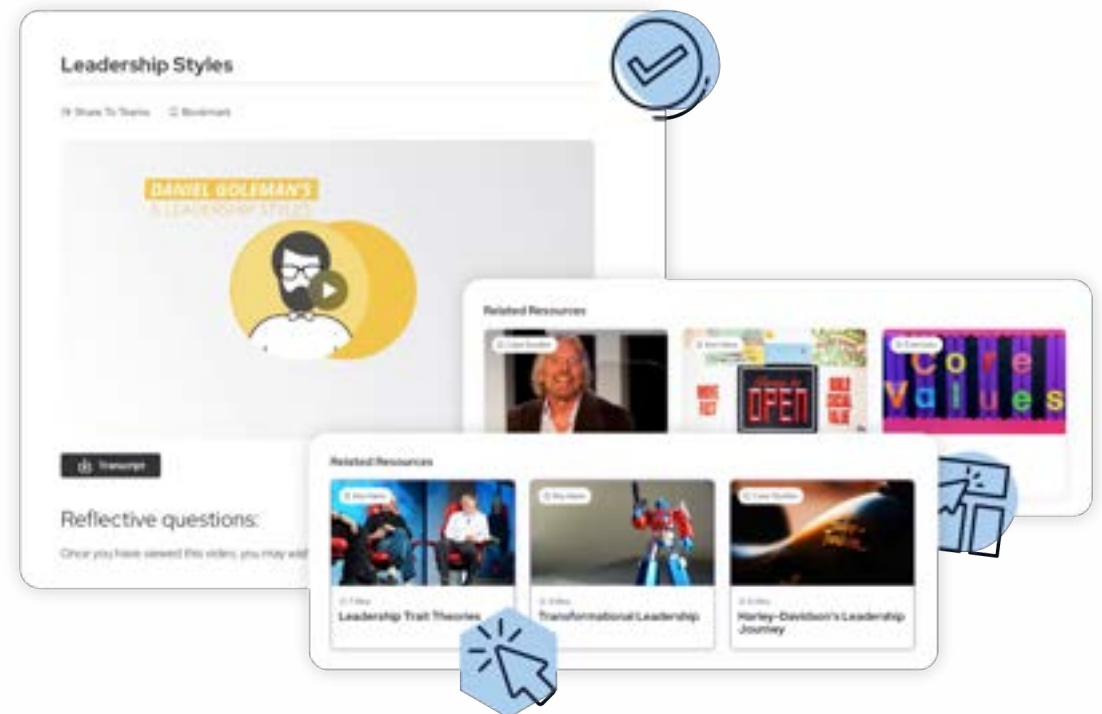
Leadership Styles

Share To Teams Bookmark

DANIEL GOLEMAN'S
6 LEADERSHIP STYLES

Transcript

Reflective questions:

Once you have viewed this video, you may wi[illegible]

Related Resources

Case Studies

Key Ideas

Exercises

OPEN

Core Values

Related Resources

Key Ideas

Key Ideas

Case Studies

7 Mins

Leadership Trait Theories

6 Mins

Transformational Leadership

6 Mins

Harley-Davidson's Leadership Journey